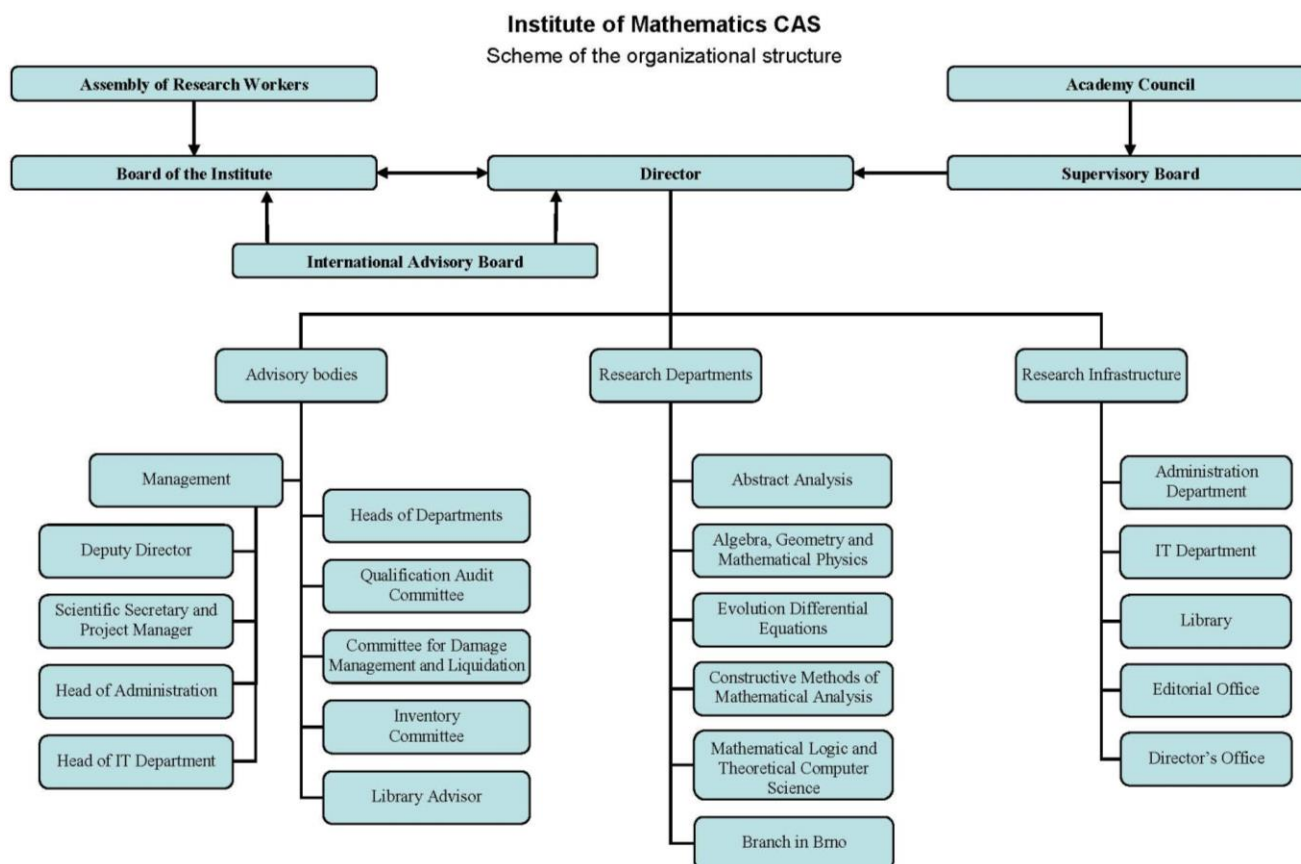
Institute of Mathematics CAS
Scheme of the organizational structure

Assembly of Research Workers

Academy Council

Board of the Institute

Director

Supervisory Board

International Advisory Board

Advisory bodies

Research Departments

Research Infrastructure

Management

Deputy Director

Scientific Secretary and Project Manager

Head of Administration

Head of IT Department

Heads of Departments

Qualification Audit Committee

Committee for Damage Management and Liquidation

Inventory Committee

Library Advisor

Abstract Analysis

Algebra, Geometry and Mathematical Physics

Evolution Differential Equations

Constructive Methods of Mathematical Analysis

Mathematical Logic and Theoretical Computer Science

Branch in Brno

Administration Department

IT Department

Library

Editorial Office

Director's Office